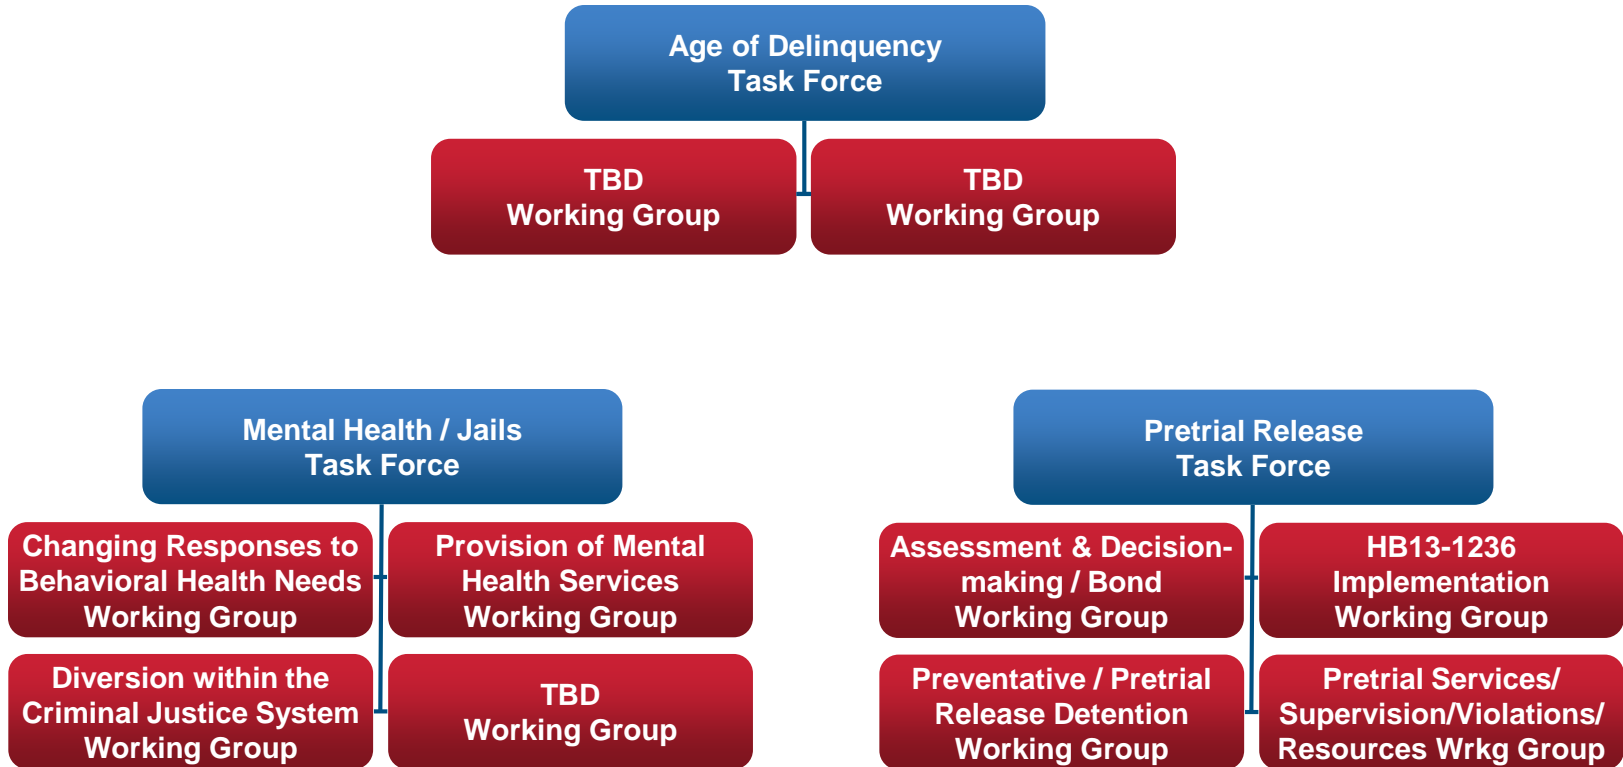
Age of Delinquency
Task Force

TBD
Working Group

TBD
Working Group

Mental Health / Jails
Task Force

Changing Responses to Behavioral Health Needs Working Group

Provision of Mental Health Services Working Group

Diversion within the Criminal Justice System Working Group

TBD
Working Group

Pretrial Release
Task Force

Assessment & Decision-making / Bond Working Group

HB13-1236 Implementation Working Group

Preventative / Pretrial Release Detention Working Group

Pretrial Services/ Supervision/Violations/ Resources Wrkg Group